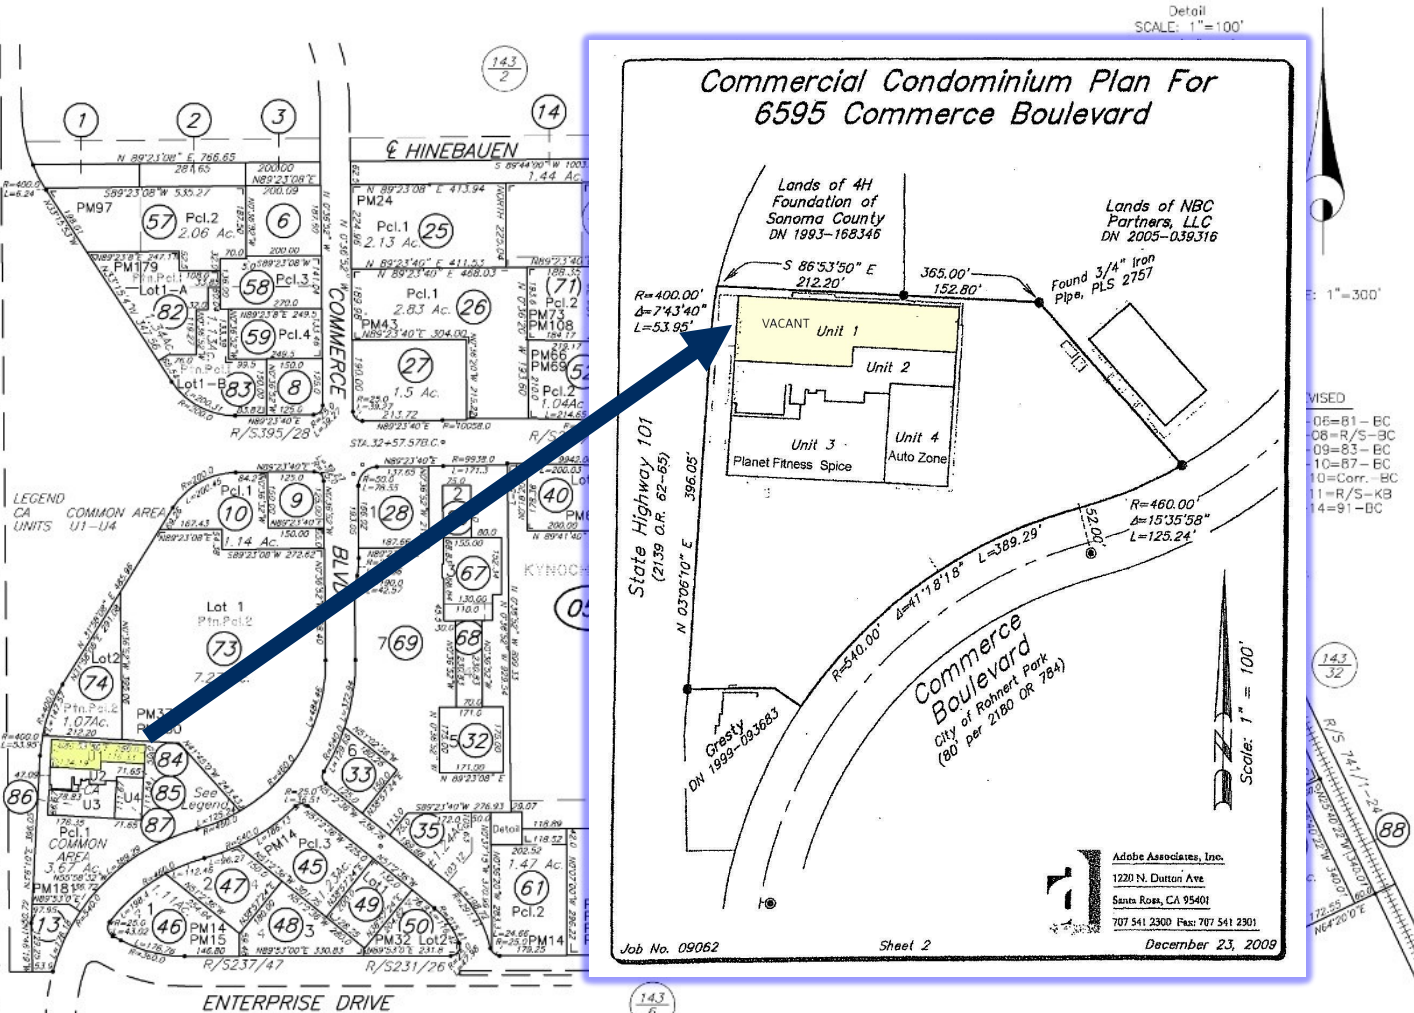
Detail
SCALE: 1"=100'

Commercial Condominium Plan For
6595 Commerce Boulevard

Lands of 4H Foundation of Sonoma County
DN 1993-168346

Lands of NBC Partners, LLC
DN 2005-039316

S 86°53'50" E
212.20'
365.00'
152.80'
Found 3/4" Iron Pipe, PLS 2757

R=400.00'
Δ=7°43'40"
L=53.95'

VACANT Unit 1
Unit 2
Unit 3
Planet Fitness Spice
Unit 4
Auto Zone

State Highway 101
(2139 O.R. 62-65)
N 03°06'10" E
396.05'

R=460.00'
Δ=15°35'58"
L=125.24'
52.00'
L=389.29'
Δ=41°18'18"
R=540.00'

Commerce Boulevard
City of Rohnert Park
(80' per 2180 OR 784)

Gresty
DN 1999-093683

Scale: 1" = 100'

Adobe Associates, Inc.
1220 N. Dutton Ave
Santa Rosa, CA 95401
707 541 2300 Fax: 707 541 2301

Job No. 09062
Sheet 2
December 23, 2009

HINEBAUEN
COMMERCE
BLVD
ENTERPRISE DRIVE
KYNOCH
LEGEND
CA COMMON AREA
UNITS U1-U4
143 2
143 32
143 6
1 2 3 14 6 25 26 27 8 9 10 28 40 57 58 59 71 82 83 73 74 84 85 86 87 33 35 45 47 46 48 49 50 61 67 68 69 32 13 88
PM97 PM24 PM179 PM43 PM73 PM108 PM66 PM69 PM14 PM15 PM32 PM18
Pcl.1 Pcl.2 Pcl.3 Pcl.4
2.06 Ac. 2.13 Ac. 2.83 Ac. 1.5 Ac. 1.04Ac. 1.14 Ac. 1.07Ac. 3.67 Ac. 1.47 Ac.
Lot 1 Lot1-A Lot1-B Lot2
COMMON AREA
See Legend
R/S395/28 R/S237/47 R/S231/26
STA.32+57.57B.C.
Detail
: 1"=300'
VISED
-06=81-BC
-08=R/S-BC
-09=83-BC
-10=87-BC
10=Corr.-BC
11=R/S-KB
14=91-BC
R/S 741/1-24